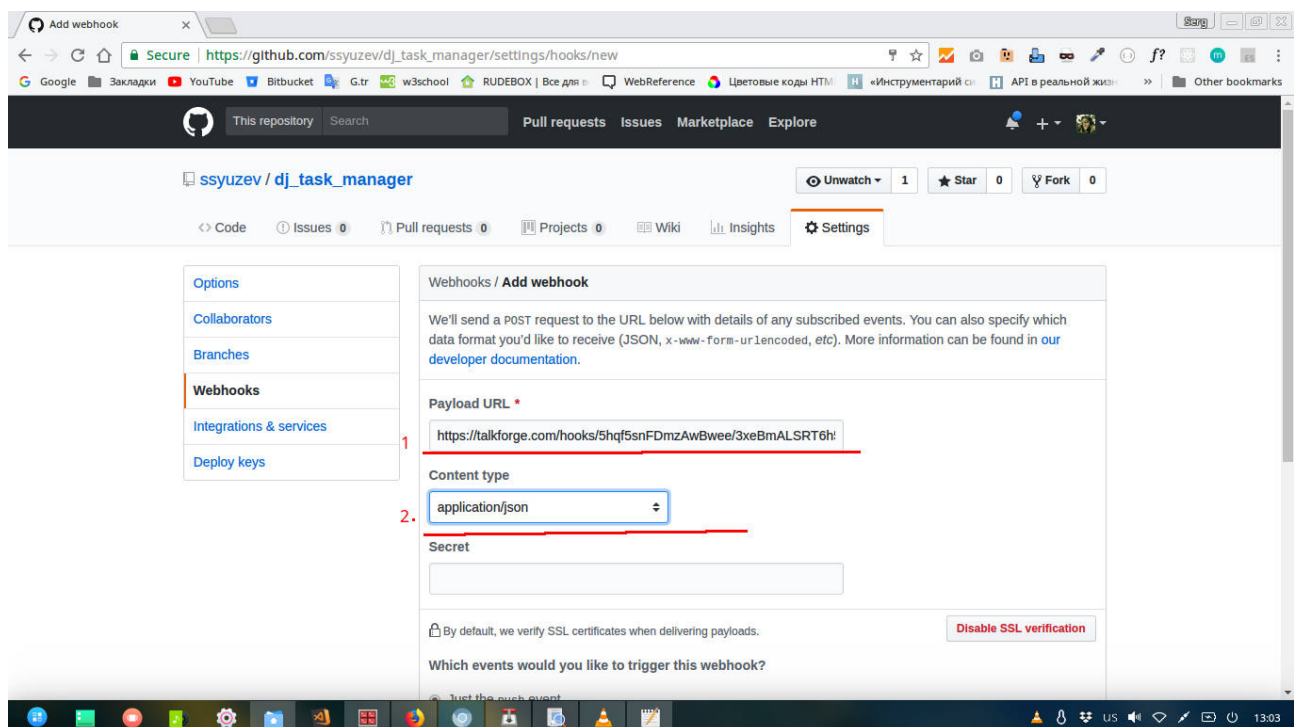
Add webhook

Serg

Secure | https://github.com/ssyuzev/dj_task_manager/settings/hooks/new

Google Закладки YouTube Bitbucket G.tr w3school RUDEBOX | Все для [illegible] WebReference Цветовые коды HTM «Инструментарий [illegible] API в реальной жизн » Other bookmarks

This repository Search Pull requests Issues Marketplace Explore

ssyuzev / dj_task_manager

Unwatch 1 Star 0 Fork 0

Code Issues 0 Pull requests 0 Projects 0 Wiki Insights Settings

Options
Collaborators
Branches
Webhooks
Integrations & services
Deploy keys

Webhooks / Add webhook

We'll send a POST request to the URL below with details of any subscribed events. You can also specify which data format you'd like to receive (JSON, x-www-form-urlencoded, etc). More information can be found in our developer documentation.

Payload URL *

1 https://talkforge.com/hooks/5hqf5snFDmzAwBwee/3xeBmALSRT6h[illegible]

Content type

2. application/json

Secret

By default, we verify SSL certificates when delivering payloads.

Disable SSL verification

Which events would you like to trigger this webhook?

Just the push event

US 13:03